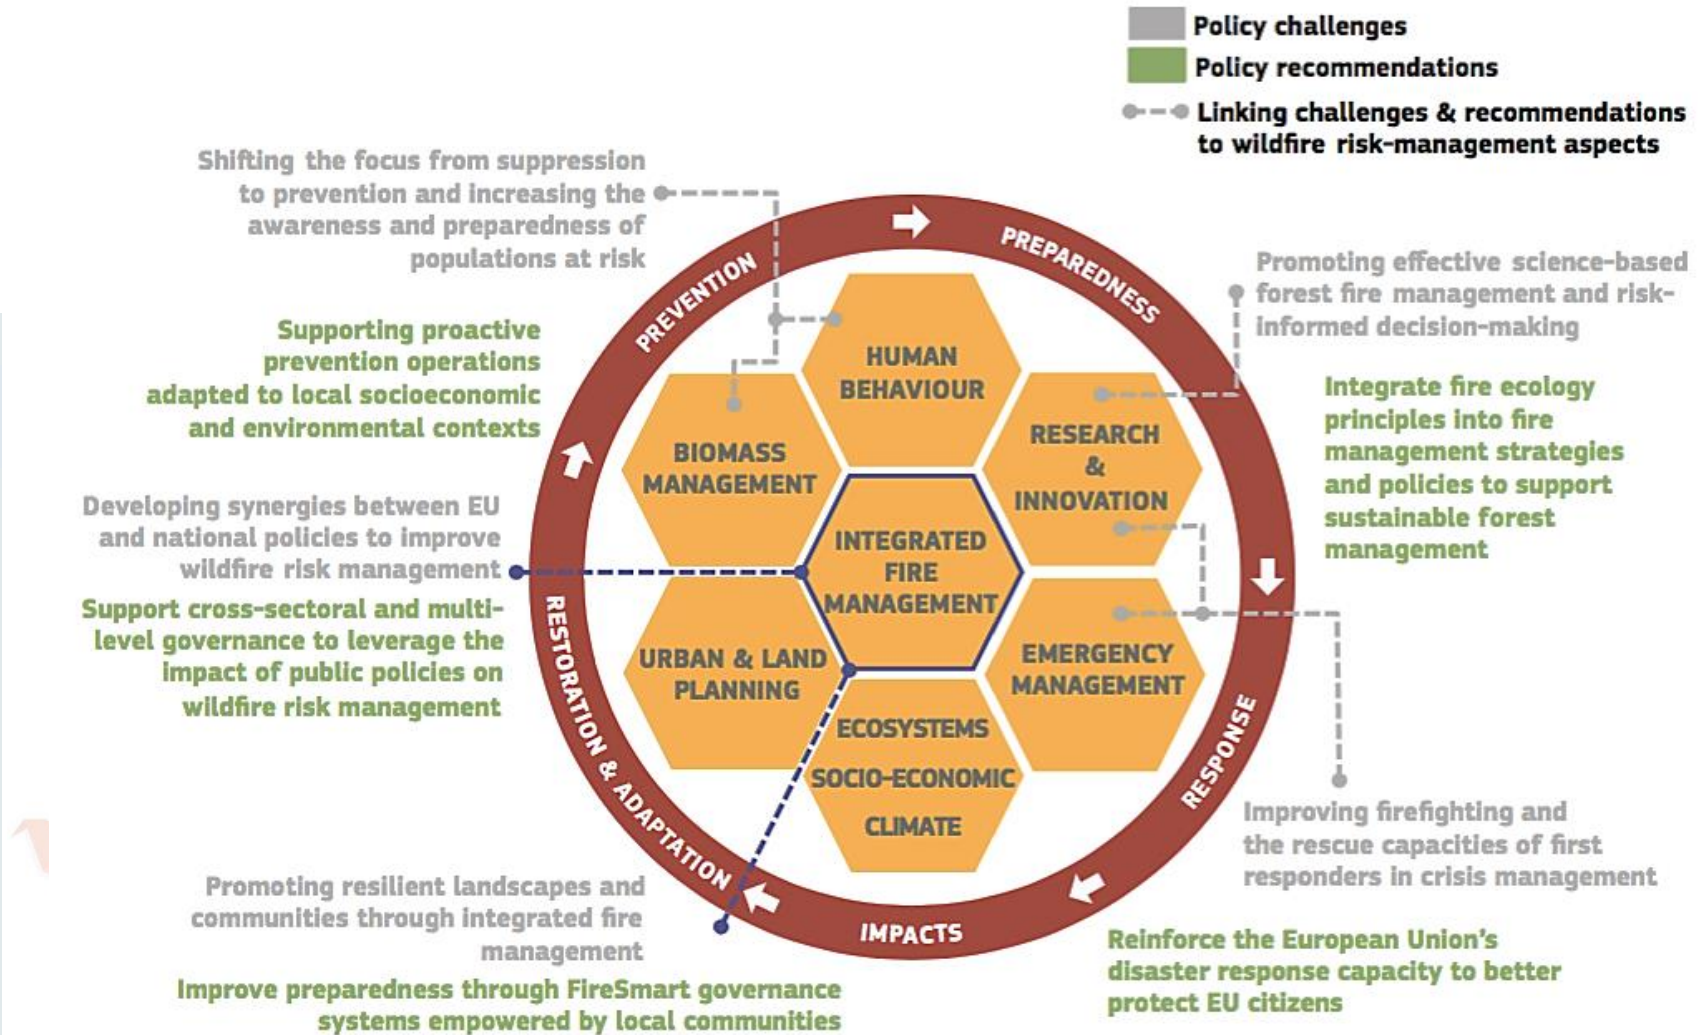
Policy challenges
Policy recommendations
Linking challenges & recommendations to wildfire risk-management aspects

Shifting the focus from suppression to prevention and increasing the awareness and preparedness of populations at risk

Supporting proactive prevention operations adapted to local socioeconomic and environmental contexts

Developing synergies between EU and national policies to improve wildfire risk management

Support cross-sectoral and multi-level governance to leverage the impact of public policies on wildfire risk management

Promoting resilient landscapes and communities through integrated fire management

Improve preparedness through FireSmart governance systems empowered by local communities

PREVENTION
PREPAREDNESS
RESPONSE
IMPACTS
RESTORATION & ADAPTATION

HUMAN BEHAVIOUR
BIOMASS MANAGEMENT
RESEARCH & INNOVATION
INTEGRATED FIRE MANAGEMENT
URBAN & LAND PLANNING
EMERGENCY MANAGEMENT
ECOSYSTEMS
SOCIO-ECONOMIC
CLIMATE

Promoting effective science-based forest fire management and risk-informed decision-making

Integrate fire ecology principles into fire management strategies and policies to support sustainable forest management

Improving firefighting and the rescue capacities of first responders in crisis management

Reinforce the European Union's disaster response capacity to better protect EU citizens